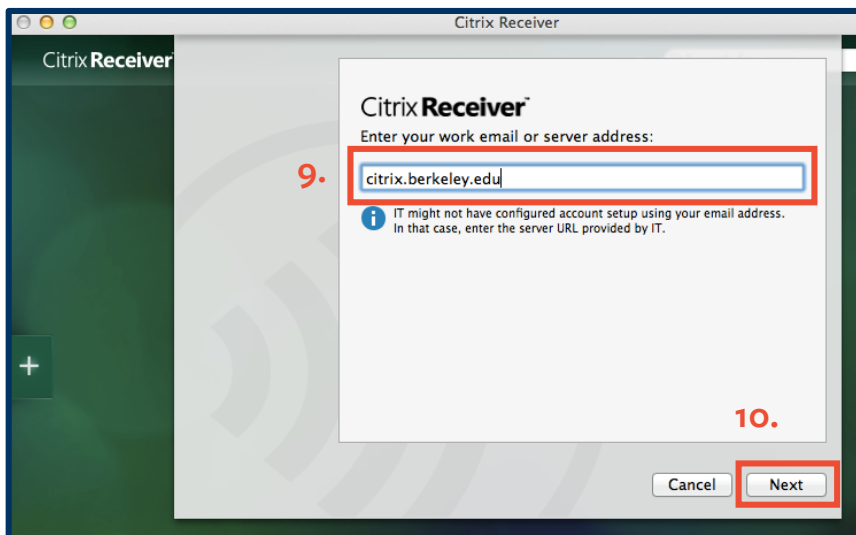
Citrix Receiver

Citrix Receiver

Citrix Receiver

Enter your work email or server address:

9.

citrix.berkeley.edu

IT might not have configured account setup using your email address. In that case, enter the server URL provided by IT.

+

10.

Cancel

Next